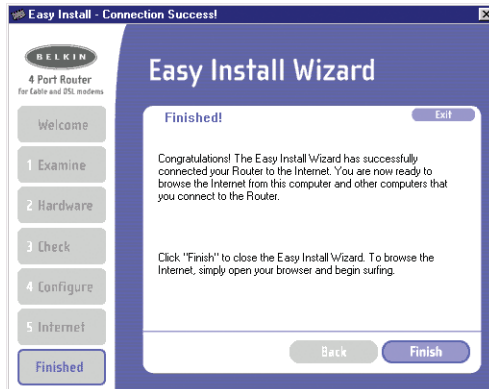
Easy Install - Connection Success!

BELKIN
4 Port Router
for Cable and DSL modems

Welcome
1 Examine
2 Hardware
3 Check
4 Configure
5 Internet
Finished

Easy Install Wizard

Finished!

Exit

Congratulations! The Easy Install Wizard has successfully connected your Router to the Internet. You are now ready to browse the Internet from this computer and other computers that you connect to the Router.

Click "Finish" to close the Easy Install Wizard. To browse the Internet, simply open your browser and begin surfing.

Back

Finish